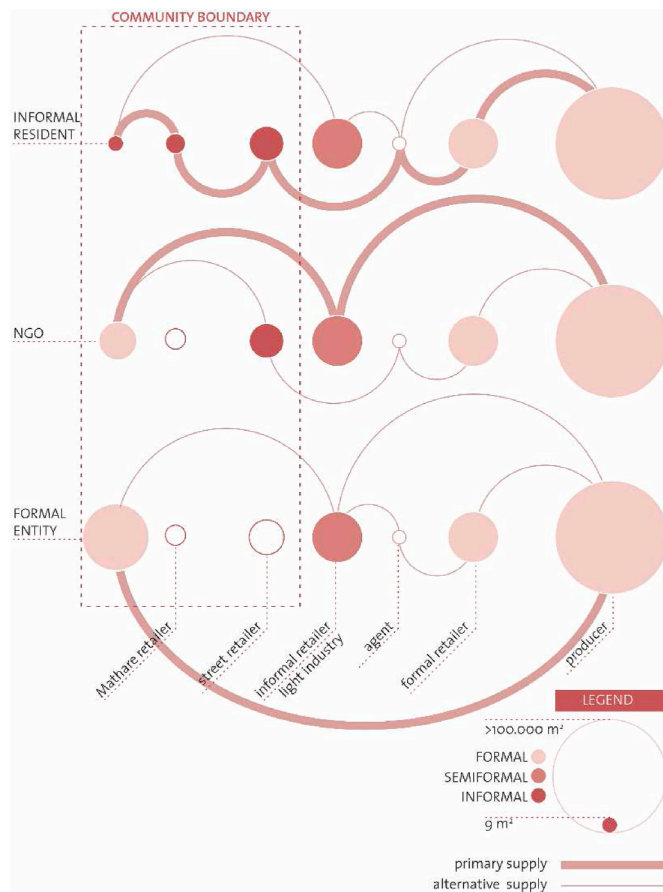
COMMUNITY BOUNDARY

INFORMAL RESIDENT

NGO

FORMAL ENTITY

Mathare retailer

street retailer

informal retailer light industry

agent

formal retailer

producer

LEGEND

>100.000 m²

FORMAL

SEMIFORMAL

INFORMAL

9 m²

primary supply

alternative supply